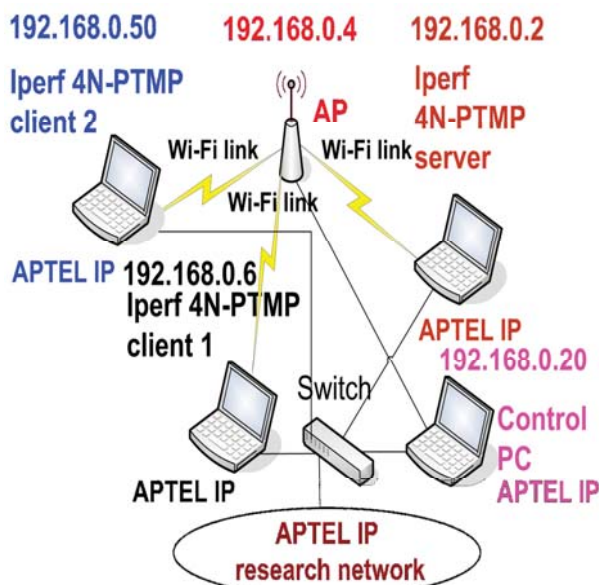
192.168.0.50

Iperf 4N-PTMP client 2

192.168.0.4

AP

192.168.0.2

Iperf 4N-PTMP server

Wi-Fi link

Wi-Fi link

Wi-Fi link

APTEL IP

192.168.0.6

Iperf 4N-PTMP client 1

APTEL IP

192.168.0.20

Switch

Control PC

APTEL IP

APTEL IP

APTEL IP

research network